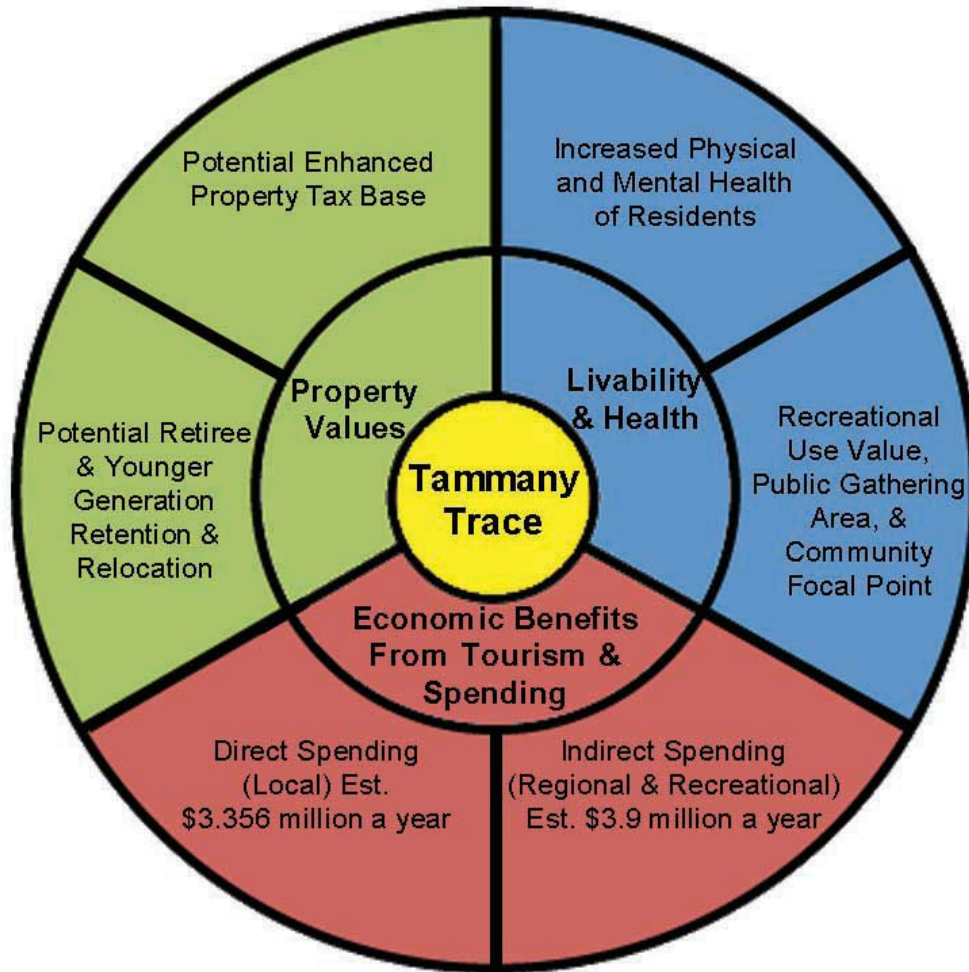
Potential Enhanced Property Tax Base

Increased Physical and Mental Health of Residents

Potential Retiree & Younger Generation Retention & Relocation

Property Values

Livability & Health

Recreational Use Value, Public Gathering Area, & Community Focal Point

Tammany Trace

Economic Benefits From Tourism & Spending

Direct Spending (Local) Est. \$3.356 million a year

Indirect Spending (Regional & Recreational) Est. \$3.9 million a year